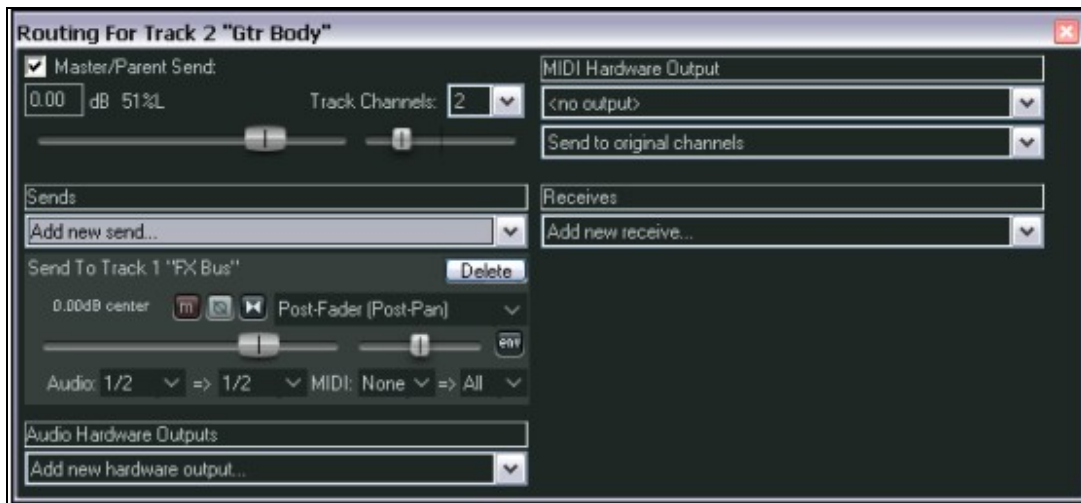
Routing For Track 2 "Gtr Body"

Master/Parent Send:

0.00 dB 51%L

Track Channels: 2

MIDI Hardware Output

<no output>

Send to original channels

Sends

Add new send...

Receives

Add new receive...

Send To Track 1 "FX Bus"

Delete

0.00dB center

m

Post-Fader (Post-Pan)

env

Audio: 1/2 => 1/2 MIDI: None => All

Audio Hardware Outputs

Add new hardware output...